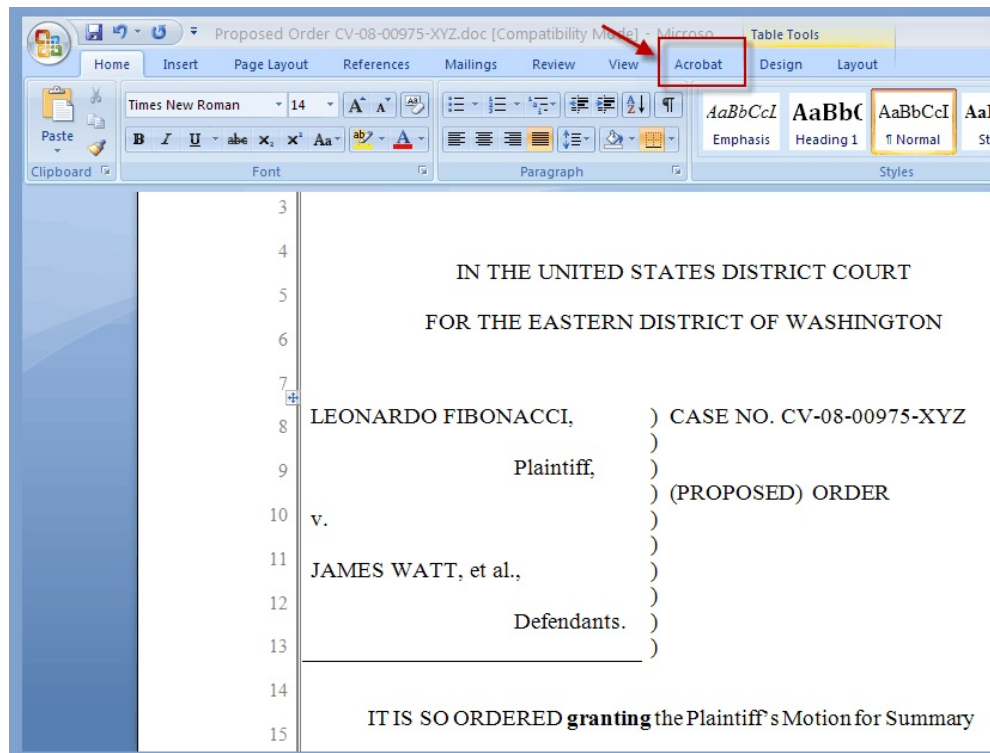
Proposed Order CV-08-00975-XYZ.doc [Compatibility Mode] - Microso

Table Tools

Home Insert Page Layout References Mailings Review View Acrobat Design Layout

Paste

Clipboard

Times New Roman 14

B I U abe $x_2$ $x^2$ Aa

Font

Paragraph

AaBbCcI Emphasis

AaBb( Heading 1

AaBbCcI ¶ Normal

AaI St

Styles

3

4 IN THE UNITED STATES DISTRICT COURT

5 FOR THE EASTERN DISTRICT OF WASHINGTON

6

7

8 LEONARDO FIBONACCI, ) CASE NO. CV-08-00975-XYZ
)
9 Plaintiff, )
) (PROPOSED) ORDER
10 v. )
)
11 JAMES WATT, et al., )
)
12 Defendants. )
13 )

14

15 IT IS SO ORDERED **granting** the Plaintiff's Motion for Summary